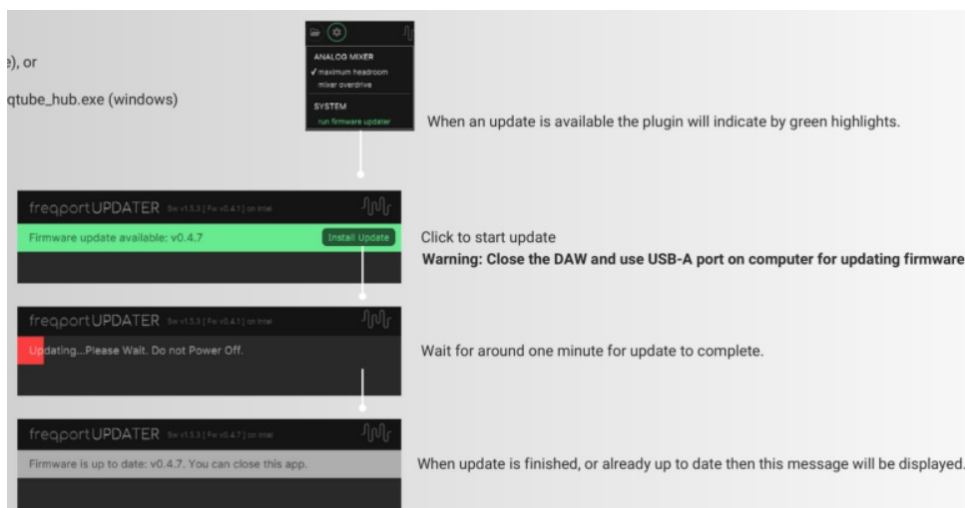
e), or

qtube_hub.exe (windows)

ANALOG MIXER
✓ maximum headroom
mixer overdrive
SYSTEM
run firmware updater

When an update is available the plugin will indicate by green highlights.

freqportUPDATER Sw v1.5.3 [ Fw v0.4.1 ] on Intel
Firmware update available: v0.4.7
Install Update

Click to start update
**Warning: Close the DAW and use USB-A port on computer for updating firmware**

freqportUPDATER Sw v1.5.3 [ Fw v0.4.1 ] on Intel
Updating...Please Wait. Do not Power Off.

Wait for around one minute for update to complete.

freqportUPDATER Sw v1.5.3 [ Fw v0.4.7 ] on Intel
Firmware is up to date: v0.4.7. You can close this app.

When update is finished, or already up to date then this message will be displayed.